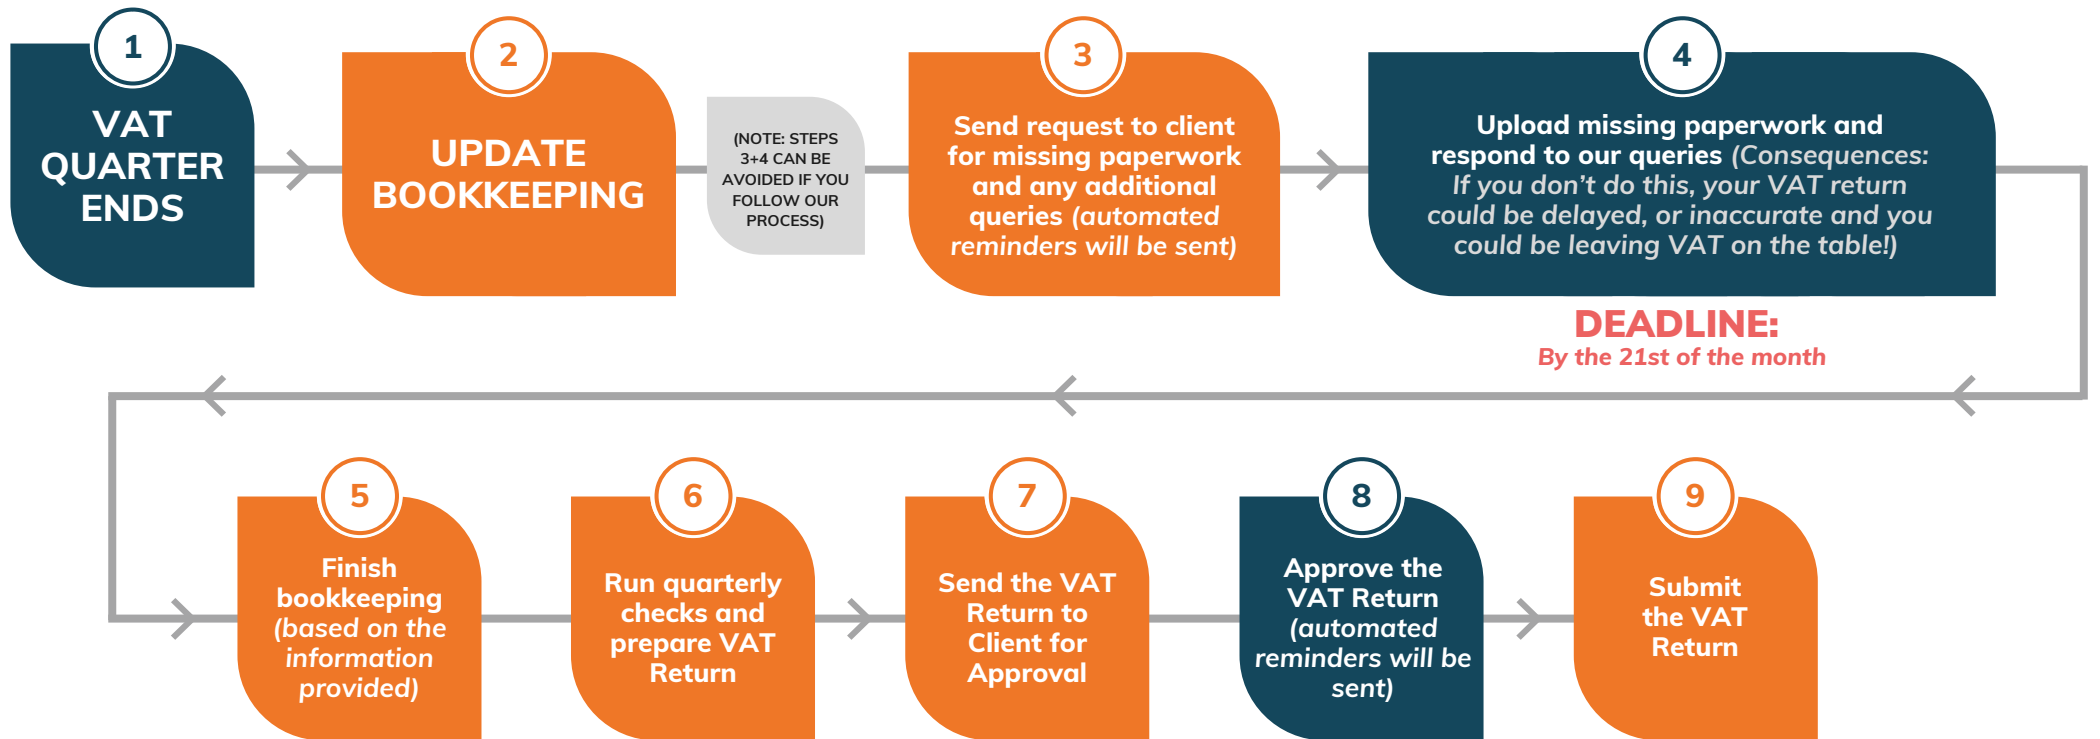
1
VAT QUARTER ENDS

2
UPDATE BOOKKEEPING

(NOTE: STEPS 3+4 CAN BE AVOIDED IF YOU FOLLOW OUR PROCESS)

3
Send request to client for missing paperwork and any additional queries (automated reminders will be sent)

4
Upload missing paperwork and respond to our queries (Consequences: If you don't do this, your VAT return could be delayed, or inaccurate and you could be leaving VAT on the table!)

DEADLINE:
By the 21st of the month

5
Finish bookkeeping (based on the information provided)

6
Run quarterly checks and prepare VAT Return

7
Send the VAT Return to Client for Approval

8
Approve the VAT Return (automated reminders will be sent)

9
Submit the VAT Return